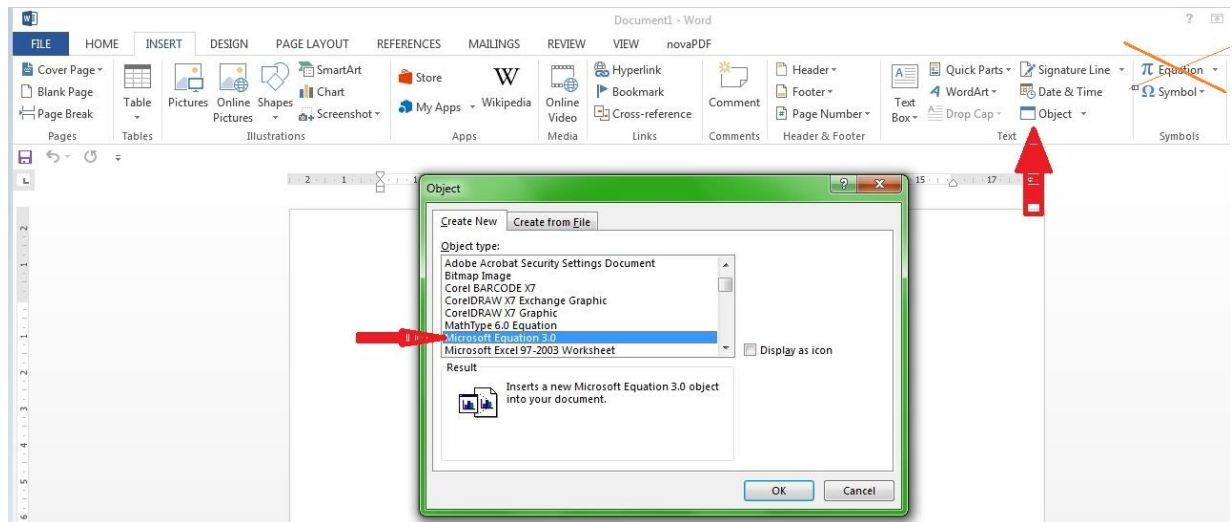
Document1 - Word

? 

FILE HOME INSERT DESIGN PAGE LAYOUT REFERENCES MAILINGS REVIEW VIEW novaPDF

Cover Page
Blank Page
Page Break
Pages

Table
Tables

Pictures Online Pictures Shapes SmartArt Chart Screenshot
Illustrations

Store
My Apps Wikipedia
Apps

Online Video
Media

Hyperlink
Bookmark
Cross-reference
Links

Comment
Comments

Header
Footer
Page Number
Header & Footer

Text Box Quick Parts WordArt Drop Cap Signature Line Date & Time Object
Text

Equation
Symbol
Symbols

Object

Create New | Create from File

Object type:

Adobe Acrobat Security Settings Document
Bitmap Image
Corel BARCODE X7
CorelDRAW X7 Exchange Graphic
CorelDRAW X7 Graphic
MathType 6.0 Equation
Microsoft Equation 3.0
Microsoft Excel 97-2003 Worksheet

Display as icon

Result

Inserts a new Microsoft Equation 3.0 object into your document.

OK Cancel